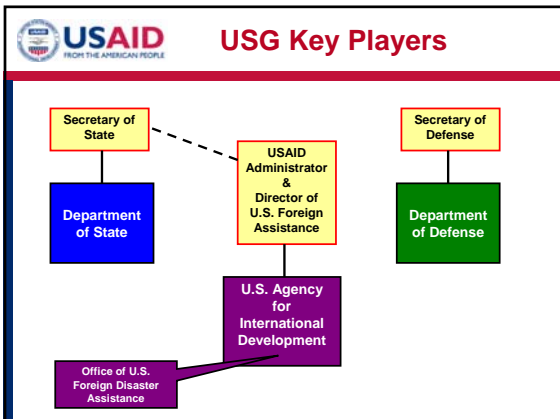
USAID
FROM THE AMERICAN PEOPLE

USG Key Players

Secretary of State

Department of State

USAID Administrator & Director of U.S. Foreign Assistance

Secretary of Defense

Department of Defense

U.S. Agency for International Development

Office of U.S. Foreign Disaster Assistance